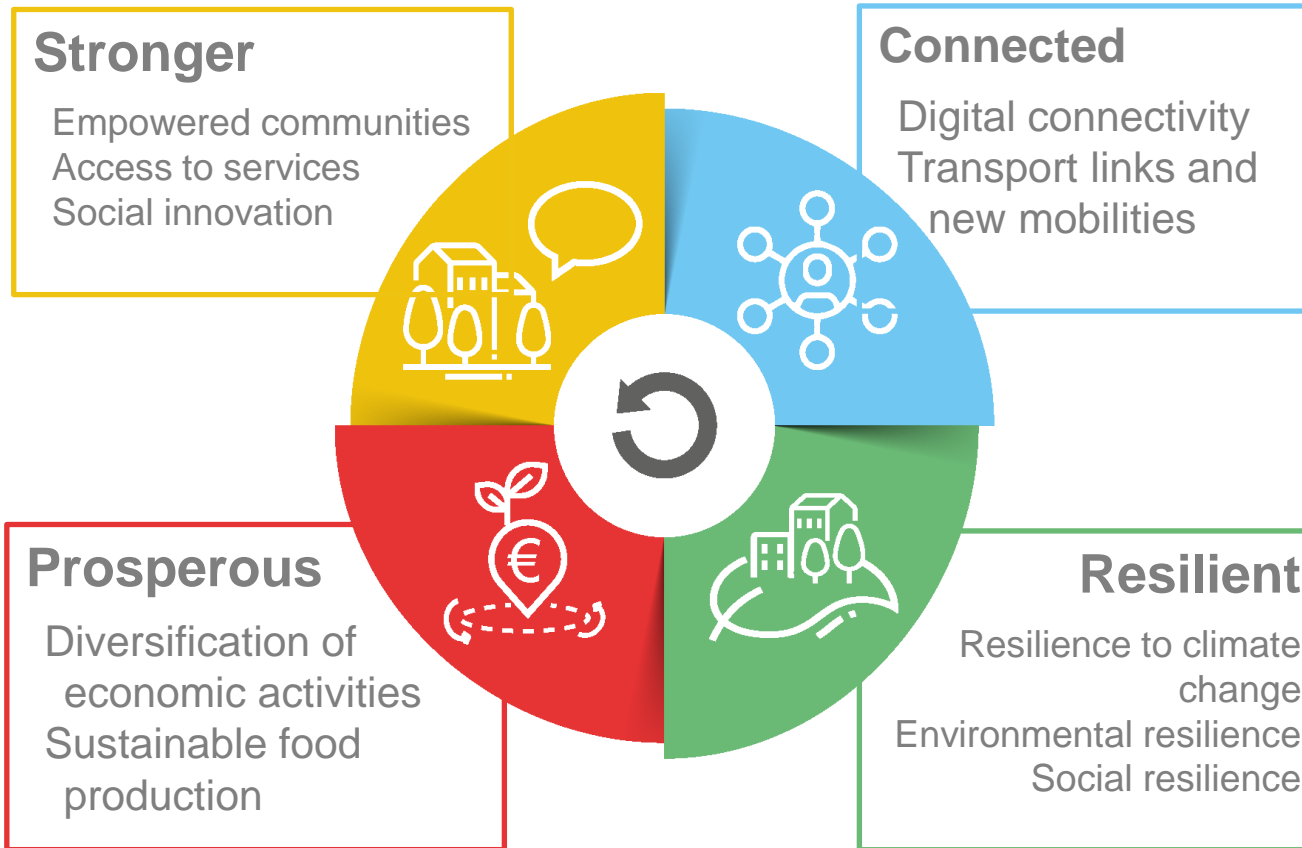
Stronger

Empowered communities
Access to services
Social innovation

Connected

Digital connectivity
Transport links and new mobilities

€

Prosperous

Diversification of economic activities
Sustainable food production

Resilient

Resilience to climate change
Environmental resilience
Social resilience